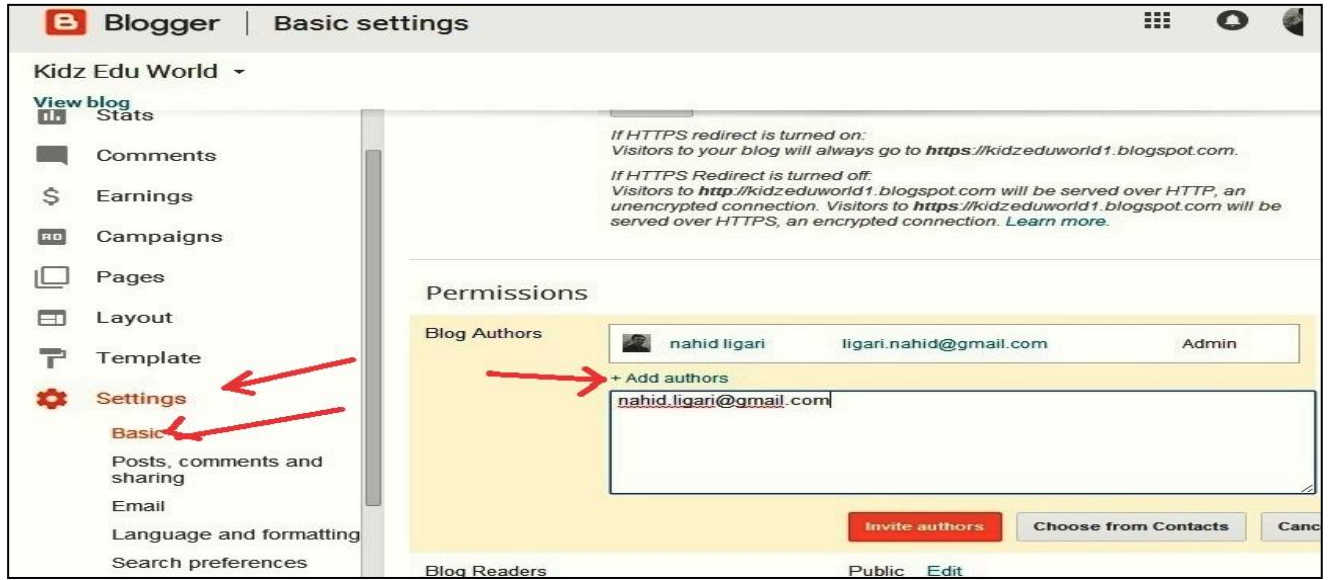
Blogger | Basic settings

Kidz Edu World

View blog

Stats

Comments

Earnings

Campaigns

Pages

Layout

Template

Settings

Basic

Posts, comments and sharing

Email

Language and formatting

Search preferences

If HTTPS redirect is turned on:
Visitors to your blog will always go to **https**://kidzeduworld1.blogspot.com.

If HTTPS Redirect is turned off:
Visitors to **http**://kidzeduworld1.blogspot.com will be served over HTTP, an unencrypted connection. Visitors to **https**://kidzeduworld1.blogspot.com will be served over HTTPS, an encrypted connection. Learn more.

Permissions

Blog Authors

| nahid ligari | ligari.nahid@gmail.com | Admin |
|---|---|---|

+ Add authors

nahid.ligari@gmail.com

Invite authors

Choose from Contacts

Canc

Blog Readers

Public Edit